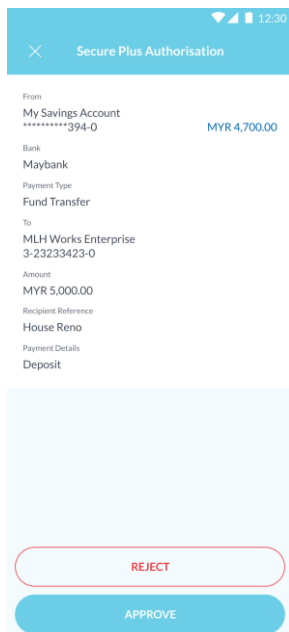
12:30

Secure Plus Authorisation

From
My Savings Account
**********394-0
MYR 4,700.00

Bank
Maybank

Payment Type
Fund Transfer

To
MLH Works Enterprise
3-23233423-0

Amount
MYR 5,000.00

Recipient Reference
House Reno

Payment Details
Deposit

REJECT

APPROVE